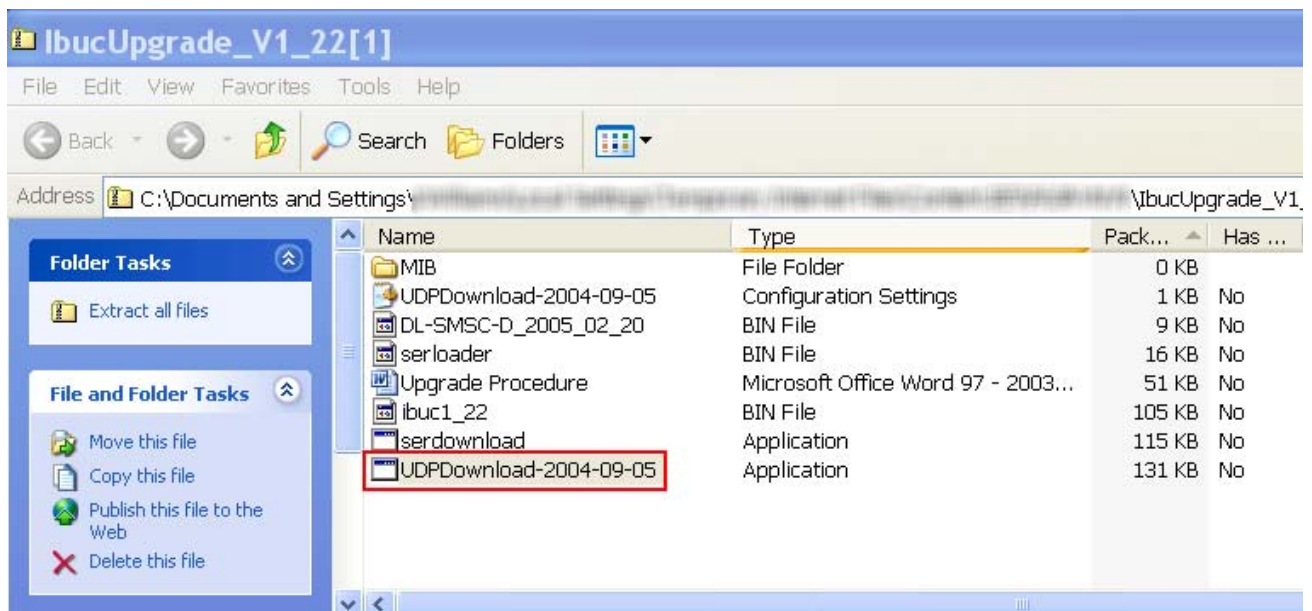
IbucUpgrade_V1_22[1]

File Edit View Favorites Tools Help

Back Search Folders

Address C:\Documents and Settings\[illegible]\IbucUpgrade_V1_

Folder Tasks

Extract all files

File and Folder Tasks

Move this file
Copy this file
Publish this file to the Web
Delete this file

| Name | Type | Pack... | Has ... |
|---|---|---|---|
| MIB | File Folder | 0 KB | |
| UDPDownload-2004-09-05 | Configuration Settings | 1 KB | No |
| DL-SMSC-D_2005_02_20 | BIN File | 9 KB | No |
| serloader | BIN File | 16 KB | No |
| Upgrade Procedure | Microsoft Office Word 97 - 2003... | 51 KB | No |
| ibuc1_22 | BIN File | 105 KB | No |
| serdownload | Application | 115 KB | No |
| UDPDownload-2004-09-05 | Application | 131 KB | No |